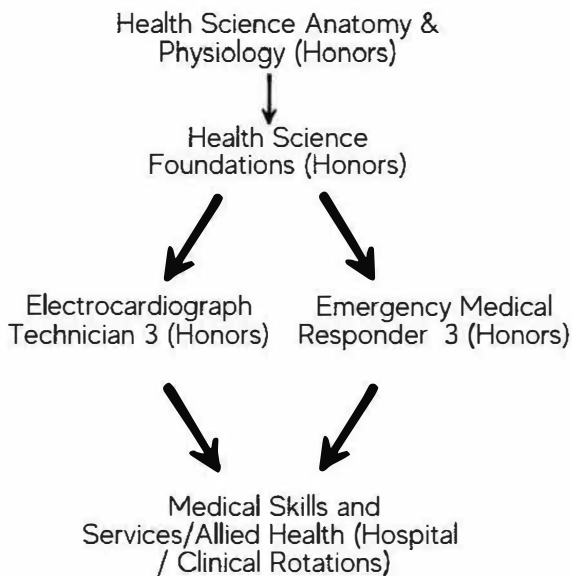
Health Science Anatomy & Physiology (Honors)

Health Science Foundations (Honors)

Electrocardiograph Technician 3 (Honors)

Emergency Medical Responder 3 (Honors)

Medical Skills and Services/Allied Health (Hospital / Clinical Rotations)